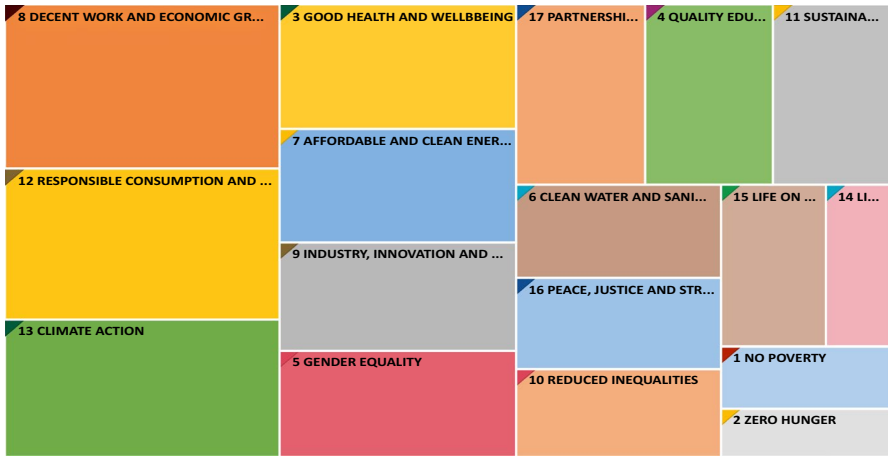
8 DECENT WORK AND ECONOMIC GR...

3 GOOD HEALTH AND WELLBBEING

17 PARTNERSHI...

4 QUALITY EDU...

11 SUSTAINA...

7 AFFORDABLE AND CLEAN ENER...

12 RESPONSIBLE CONSUMPTION AND ...

6 CLEAN WATER AND SANI...

15 LIFE ON ...

14 LI...

9 INDUSTRY, INNOVATION AND ...

16 PEACE, JUSTICE AND STR...

13 CLIMATE ACTION

1 NO POVERTY

5 GENDER EQUALITY

10 REDUCED INEQUALITIES

2 ZERO HUNGER